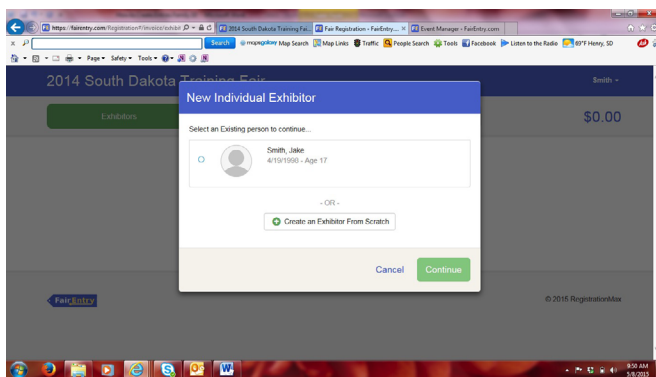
https://fairentry.com/Registration?/invoice/exhibit
2014 South Dakota Training Fai...
Fair Registration - FairEntry...
Event Manager - FairEntry.com

Search
mapquest Map Search
Map Links
Traffic
People Search
Tools
Facebook
Listen to the Radio
69°F Henry, SD

Page ▾ Safety ▾ Tools ▾

2014 South Dakota Training Fair
Smith ▾

Exhibitors
$0.00

New Individual Exhibitor

Select an Existing person to continue...

Smith, Jake
4/19/1998 - Age 17

- OR -

Create an Exhibitor From Scratch

Cancel
Continue

FairEntry

© 2015 RegistrationMax

9:50 AM
5/8/2015